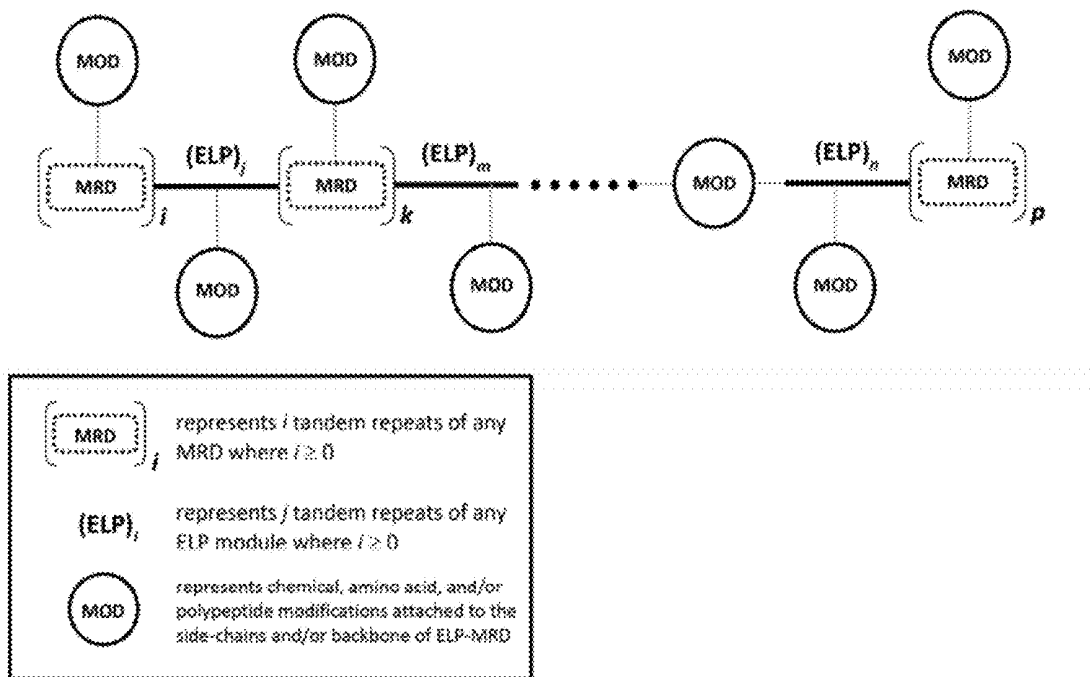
MOD

MOD

MOD

MRD $i$ $(ELP)_j$ MRD $k$ $(ELP)_m$ • • • • • • MOD $(ELP)_n$ MRD $p$

MOD

MOD

MOD

MRD $i$ represents $i$ tandem repeats of any MRD where $i \geq 0$

$(ELP)_j$ represents $j$ tandem repeats of any ELP module where $j \geq 0$

MOD represents chemical, amino acid, and/or polypeptide modifications attached to the side-chains and/or backbone of ELP-MRD